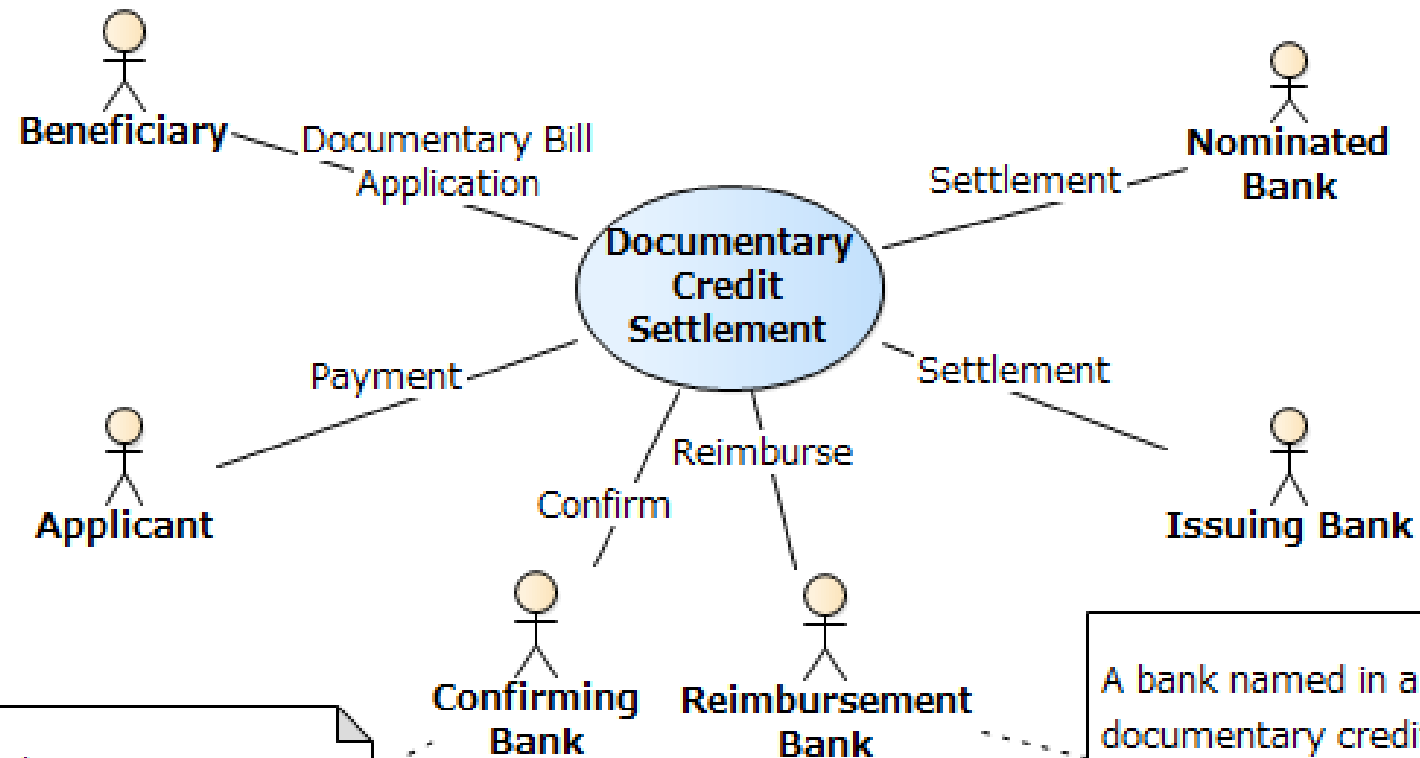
Beneficiary

Documentary Bill Application

Nominated Bank

Settlement

Documentary Credit Settlement

Payment

Settlement

Reimburse

Applicant

Confirm

Issuing Bank

Confirming Bank

Reimbursement Bank

A bank named in a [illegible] documentary credi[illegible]